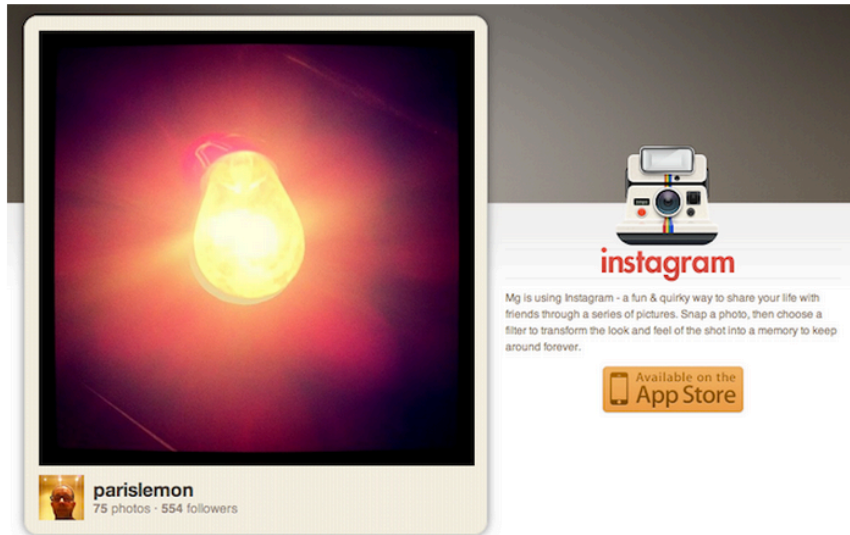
instagram

Mg is using Instagram - a fun & quirky way to share your life with friends through a series of pictures. Snap a photo, then choose a filter to transform the look and feel of the shot into a memory to keep around forever.

Available on the App Store

parislemon
75 photos · 554 followers